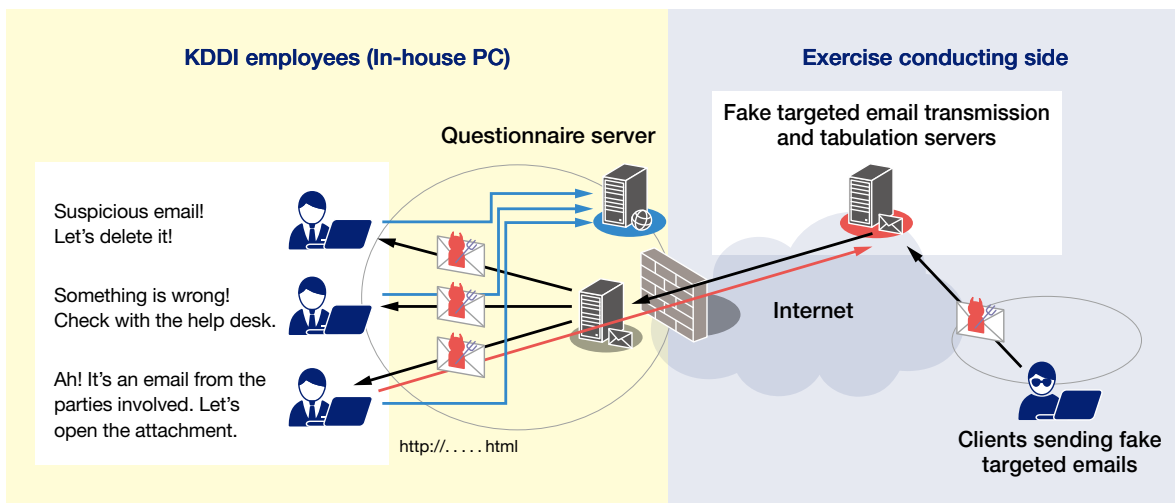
KDDI employees (In-house PC)

Exercise conducting side

Questionnaire server

Fake targeted email transmission and tabulation servers

Suspicious email! Let's delete it!

Something is wrong! Check with the help desk.

Ah! It's an email from the parties involved. Let's open the attachment.

Internet

http://. . . . . html

Clients sending fake targeted emails